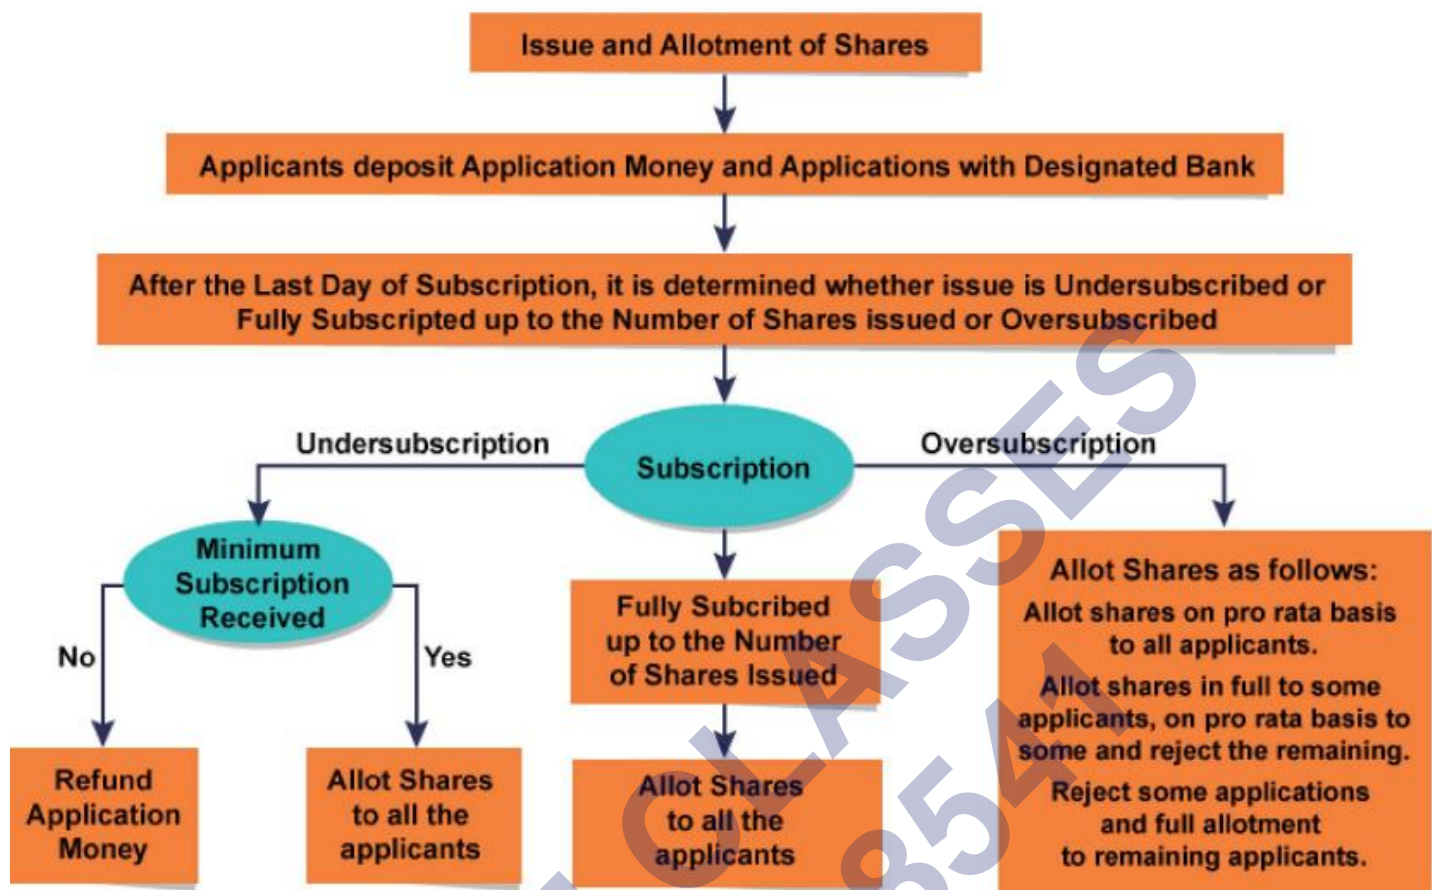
Issue and Allotment of Shares

Applicants deposit Application Money and Applications with Designated Bank

After the Last Day of Subscription, it is determined whether issue is Undersubscribed or Fully Subscripted up to the Number of Shares issued or Oversubscribed

Undersubscription

Subscription

Oversubscription

Minimum Subscription Received

No

Yes

Refund Application Money

Allot Shares to all the applicants

Fully Subcribed up to the Number of Shares Issued

Allot Shares to all the applicants

Allot Shares as follows:
Allot shares on pro rata basis to all applicants.
Allot shares in full to some applicants, on pro rata basis to some and reject the remaining.
Reject some applications and full allotment to remaining applicants.

CLASSES

8541